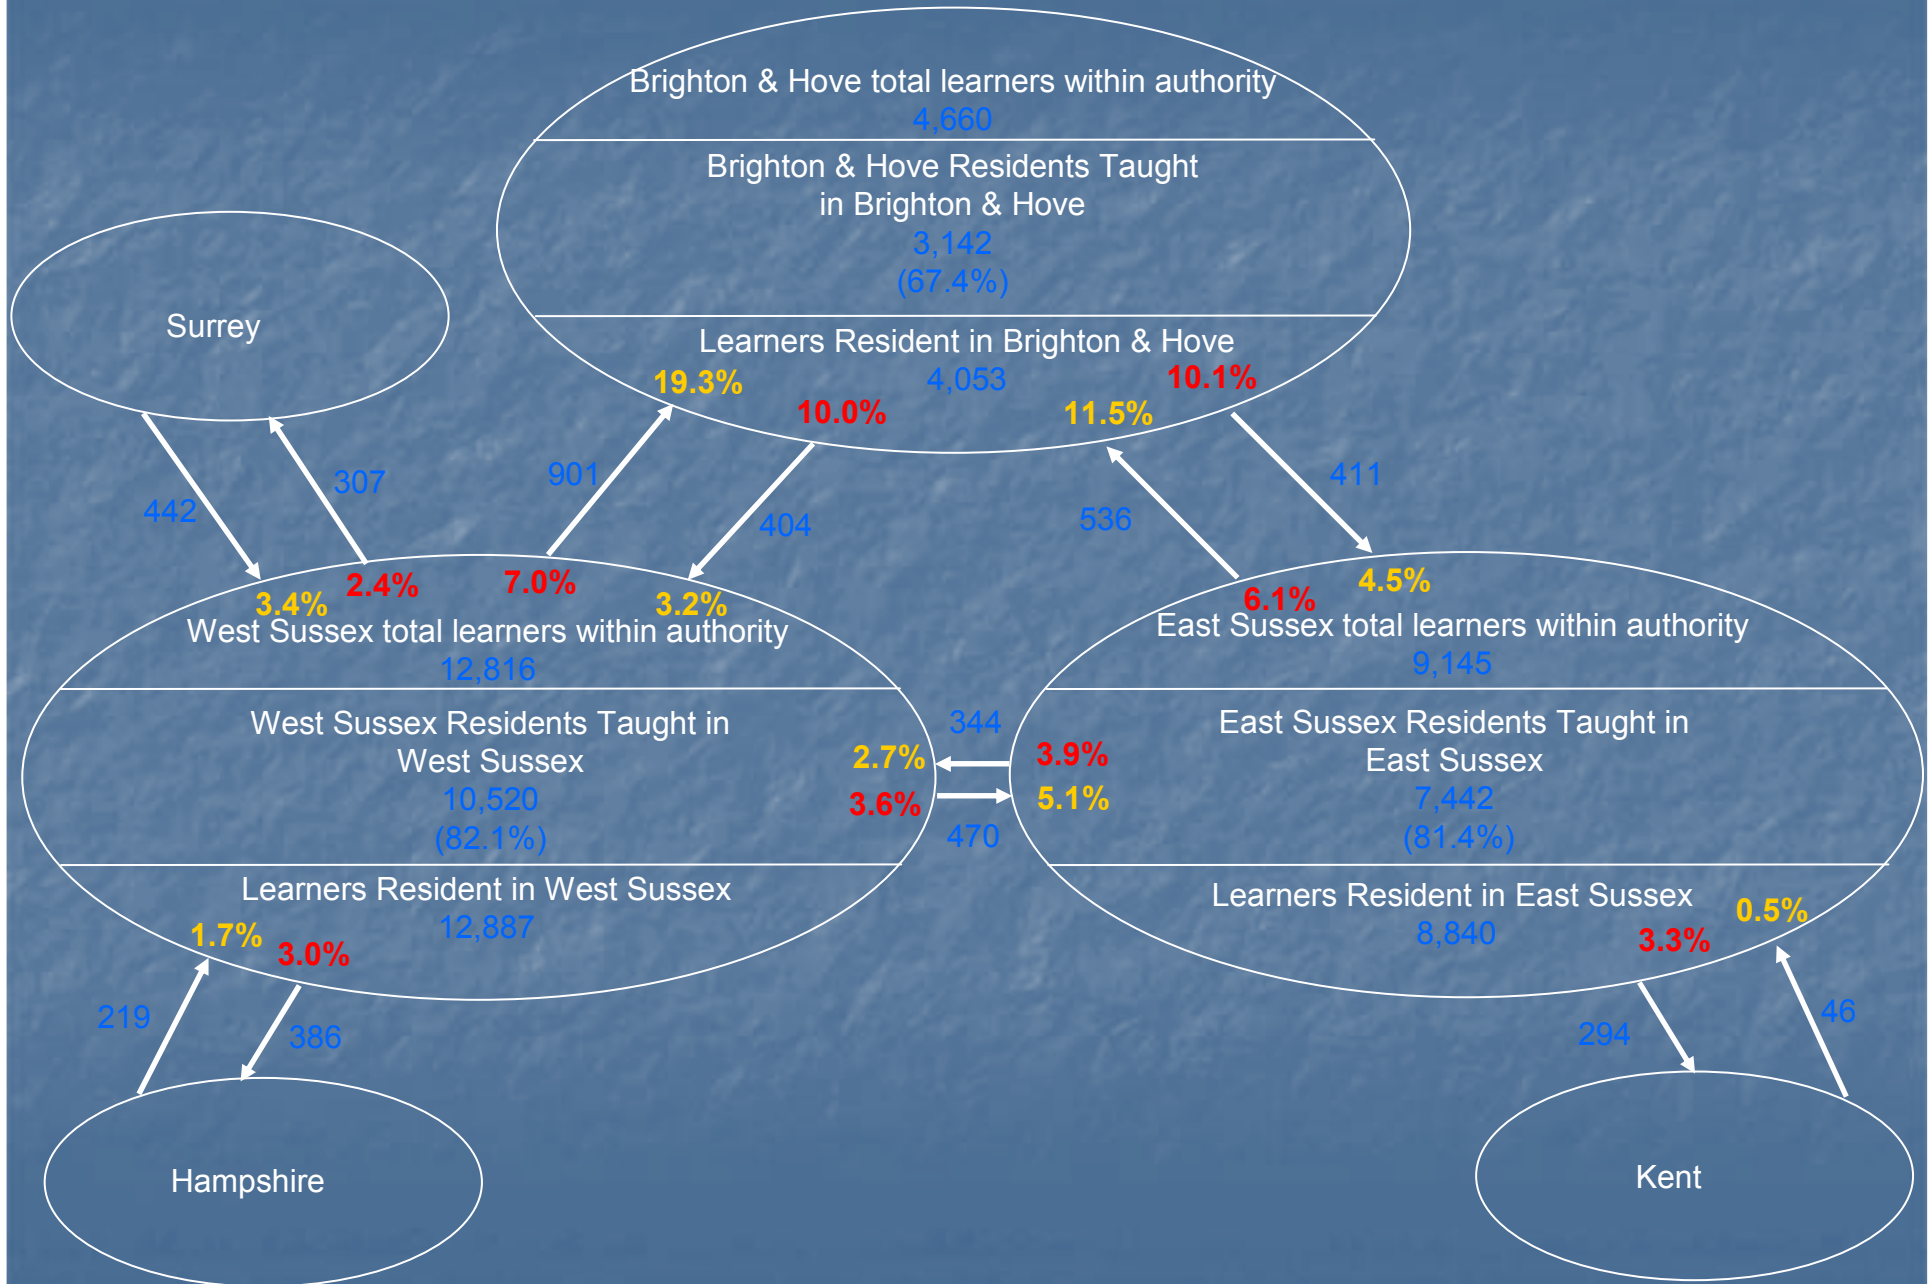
Brighton & Hove total learners within authority
4,660

Brighton & Hove Residents Taught in Brighton & Hove
3,142
(67.4%)

Learners Resident in Brighton & Hove
4,053

19.3%
10.0%
11.5%
10.1%

Surrey

442
307
901
404
536
411

3.4%
2.4%
7.0%
3.2%

West Sussex total learners within authority
12,816

West Sussex Residents Taught in West Sussex
10,520
(82.1%)

Learners Resident in West Sussex
12,887

1.7%
3.0%

6.1%
4.5%

East Sussex total learners within authority
9,145

East Sussex Residents Taught in East Sussex
7,442
(81.4%)

Learners Resident in East Sussex
8,840

0.5%
3.3%

344
2.7%
3.6%
470
3.9%
5.1%

219
386
294
46

Hampshire

Kent